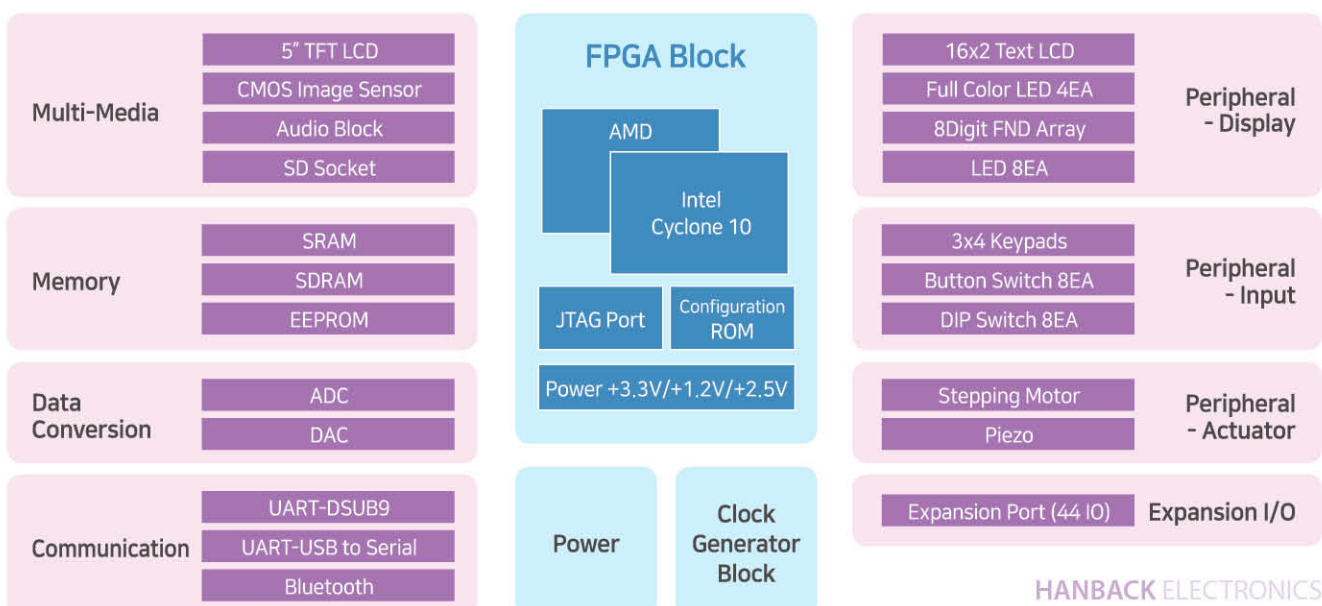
Multi-Media

5" TFT LCD

CMOS Image Sensor

Audio Block

SD Socket

Memory

SRAM

SDRAM

EEPROM

Data Conversion

ADC

DAC

Communication

UART-DSUB9

UART-USB to Serial

Bluetooth

FPGA Block

AMD

Intel Cyclone 10

JTAG Port

Configuration ROM

Power +3.3V/+1.2V/+2.5V

Power

Clock Generator Block

16x2 Text LCD

Full Color LED 4EA

8Digit FND Array

LED 8EA

Peripheral - Display

3x4 Keypads

Button Switch 8EA

DIP Switch 8EA

Peripheral - Input

Stepping Motor

Piezo

Peripheral - Actuator

Expansion Port (44 IO)

Expansion I/O

HANBACK ELECTRONICS